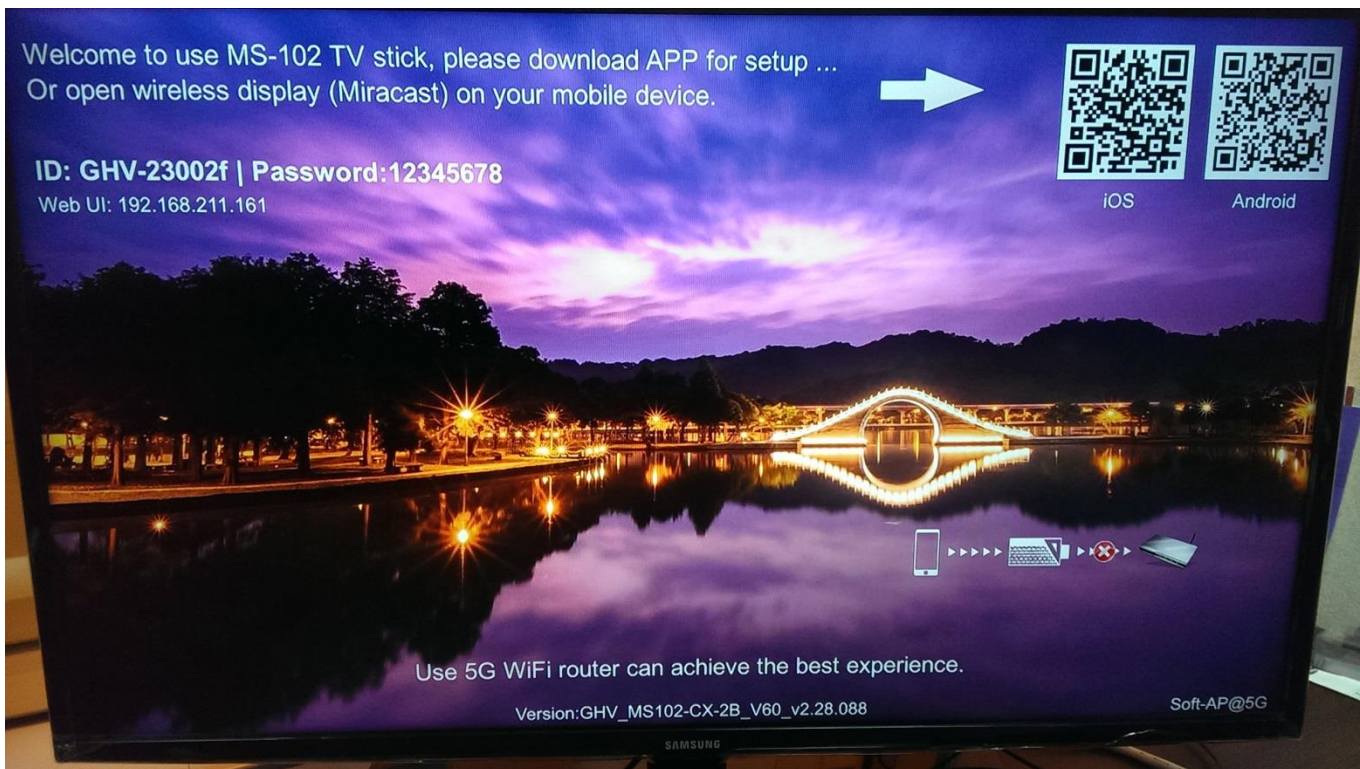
Welcome to use MS-102 TV stick, please download APP for setup ...
Or open wireless display (Miracast) on your mobile device.

iOS

Android

ID: GHV-23002f | Password:12345678
Web UI: 192.168.211.161

Use 5G WiFi router can achieve the best experience.

Version:GHV_MS102-CX-2B_V60_v2.28.088

Soft-AP@5G

SAMSUNG